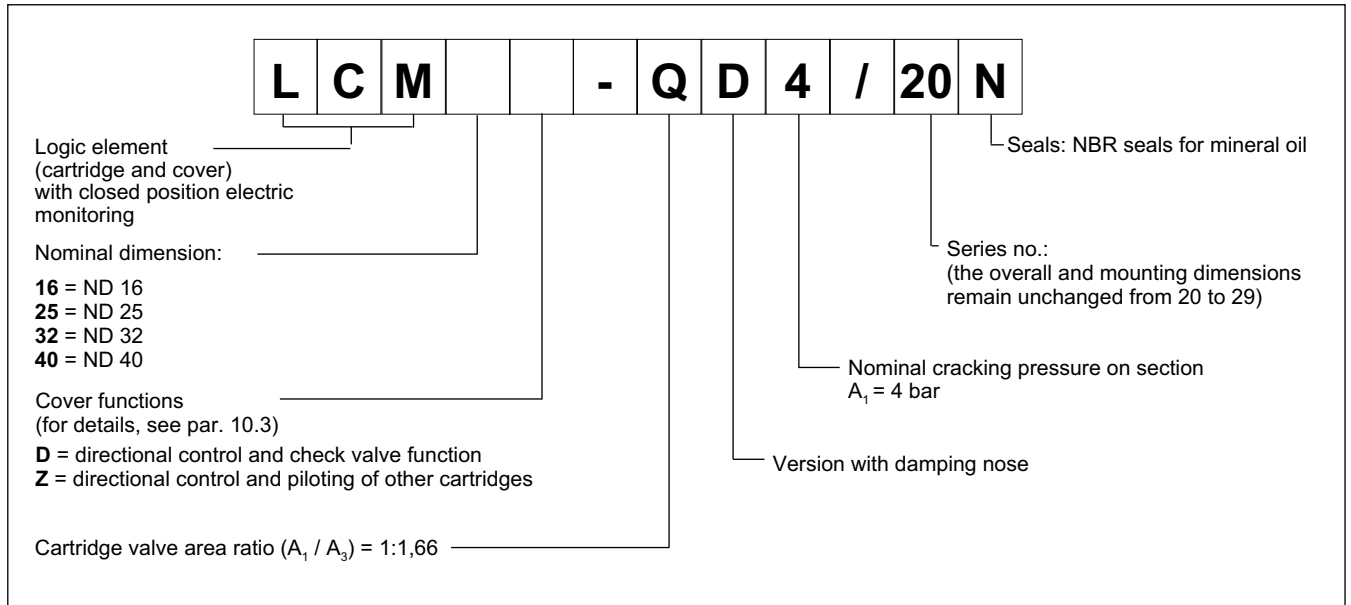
| L | C | M | | | - | Q | D | 4 | / | 20 | N |
|---|---|---|---|---|---|---|---|---|---|---|---|

Logic element (cartridge and cover) with closed position electric monitoring

Nominal dimension:

**16** = ND 16
**25** = ND 25
**32** = ND 32
**40** = ND 40

Cover functions (for details, see par. 10.3)

**D** = directional control and check valve function
**Z** = directional control and piloting of other cartridges

Cartridge valve area ratio ($A_1$ / $A_3$) = 1:1,66

Seals: NBR seals for mineral oil

Series no.: (the overall and mounting dimensions remain unchanged from 20 to 29)

Nominal cracking pressure on section $A_1$ = 4 bar

Version with damping nose